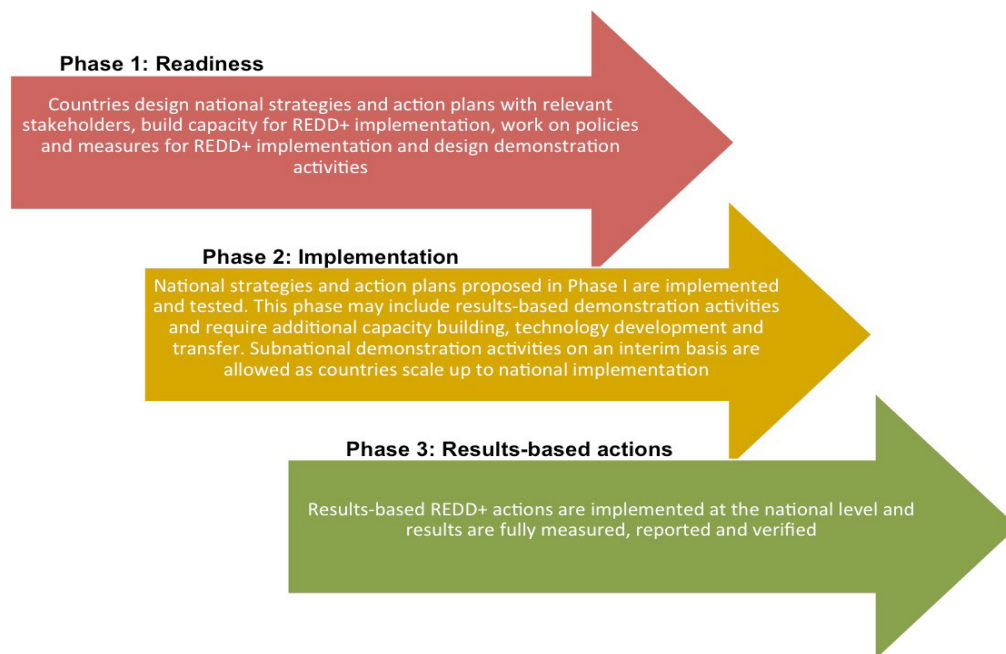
Phase 1: Readiness

Countries design national strategies and action plans with relevant stakeholders, build capacity for REDD+ implementation, work on policies and measures for REDD+ implementation and design demonstration activities

Phase 2: Implementation

National strategies and action plans proposed in Phase I are implemented and tested. This phase may include results-based demonstration activities and require additional capacity building, technology development and transfer. Subnational demonstration activities on an interim basis are allowed as countries scale up to national implementation

Phase 3: Results-based actions

Results-based REDD+ actions are implemented at the national level and results are fully measured, reported and verified